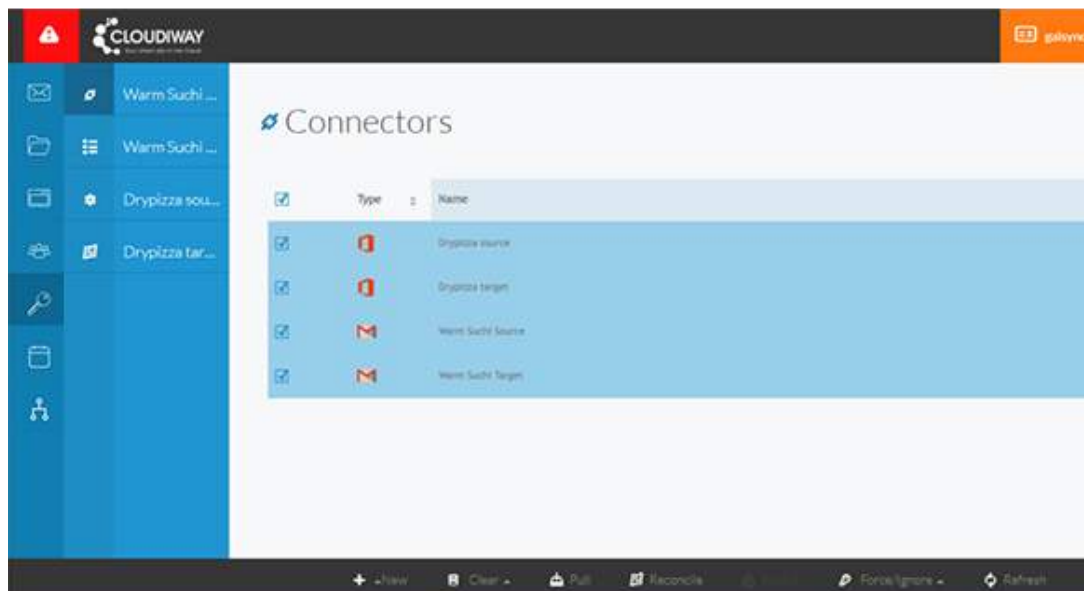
CLOUDIWAY

galsyre

Warm Suchi ...

Warm Suchi ...

Drypizza sou...

Drypizza tar...

Connectors

| | Type | Name |
|---|---|---|
| | | Drypizza source |
| | | Drypizza target |
| | | Warm Suchi Source |
| | | Warm Suchi Target |

New Clear Pull Reconcile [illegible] Force/Ignore Refresh